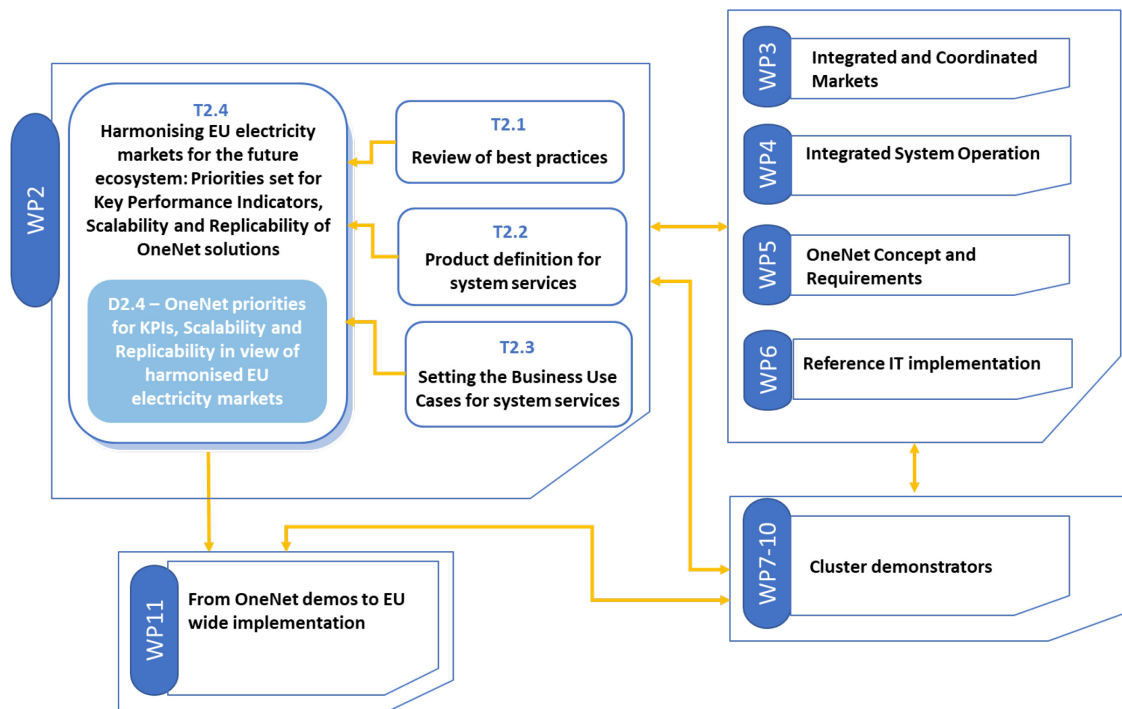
WP2

T2.4
Harmonising EU electricity markets for the future ecosystem: Priorities set for Key Performance Indicators, Scalability and Replicability of OneNet solutions

D2.4 – OneNet priorities for KPIs, Scalability and Replicability in view of harmonised EU electricity markets

T2.1
Review of best practices

T2.2
Product definition for system services

T2.3
Setting the Business Use Cases for system services

WP3
Integrated and Coordinated Markets

WP4
Integrated System Operation

WP5
OneNet Concept and Requirements

WP6
Reference IT implementation

WP7-10
Cluster demonstrators

WP11
From OneNet demos to EU wide implementation